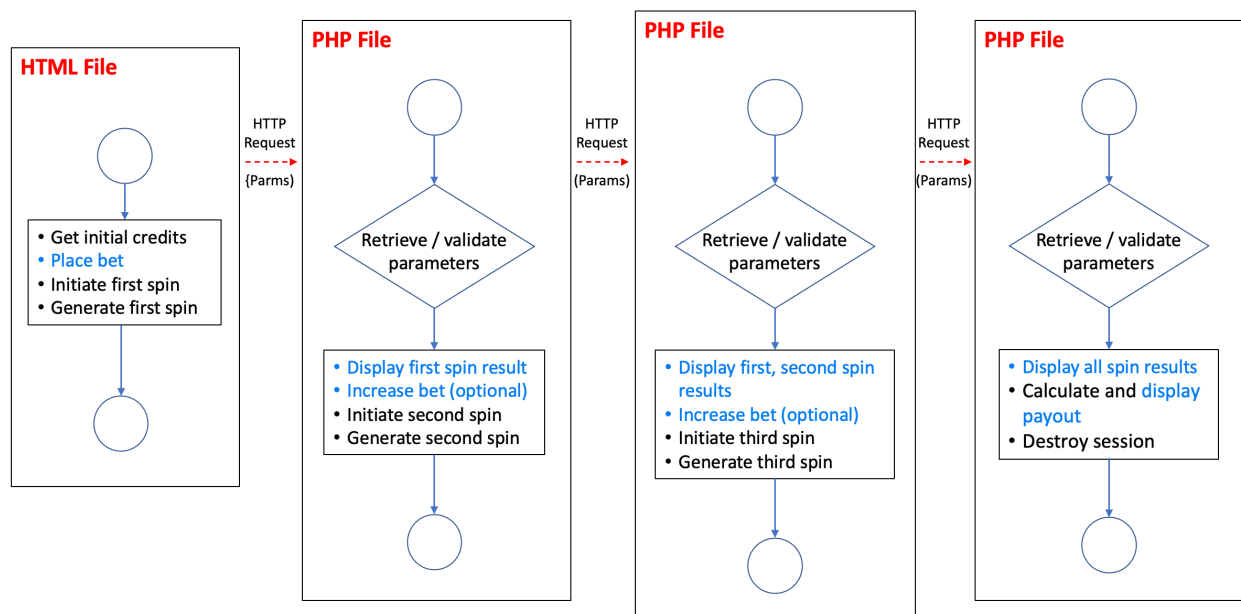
HTML File

• Get initial credits
• Place bet
• Initiate first spin
• Generate first spin

HTTP Request {Parms)

PHP File

Retrieve / validate parameters

• Display first spin result
• Increase bet (optional)
• Initiate second spin
• Generate second spin

HTTP Request (Params)

PHP File

Retrieve / validate parameters

• Display first, second spin results
• Increase bet (optional)
• Initiate third spin
• Generate third spin

HTTP Request (Params)

PHP File

Retrieve / validate parameters

• Display all spin results
• Calculate and display payout
• Destroy session